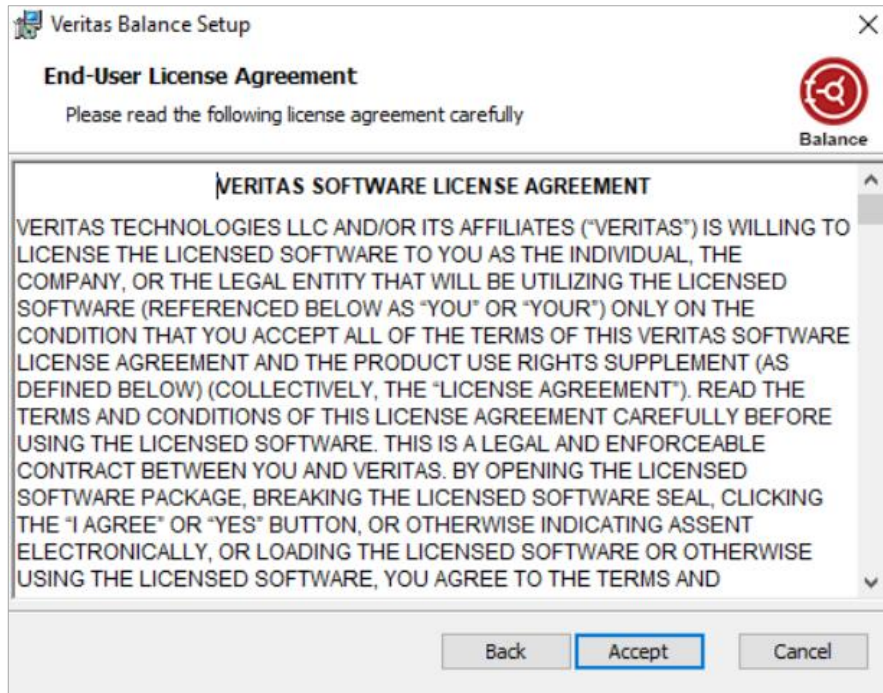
Veritas Balance Setup

End-User License Agreement

Please read the following license agreement carefully

Balance

VERITAS SOFTWARE LICENSE AGREEMENT

VERITAS TECHNOLOGIES LLC AND/OR ITS AFFILIATES ("VERITAS") IS WILLING TO LICENSE THE LICENSED SOFTWARE TO YOU AS THE INDIVIDUAL, THE COMPANY, OR THE LEGAL ENTITY THAT WILL BE UTILIZING THE LICENSED SOFTWARE (REFERENCED BELOW AS "YOU" OR "YOUR") ONLY ON THE CONDITION THAT YOU ACCEPT ALL OF THE TERMS OF THIS VERITAS SOFTWARE LICENSE AGREEMENT AND THE PRODUCT USE RIGHTS SUPPLEMENT (AS DEFINED BELOW) (COLLECTIVELY, THE "LICENSE AGREEMENT"). READ THE TERMS AND CONDITIONS OF THIS LICENSE AGREEMENT CAREFULLY BEFORE USING THE LICENSED SOFTWARE. THIS IS A LEGAL AND ENFORCEABLE CONTRACT BETWEEN YOU AND VERITAS. BY OPENING THE LICENSED SOFTWARE PACKAGE, BREAKING THE LICENSED SOFTWARE SEAL, CLICKING THE "I AGREE" OR "YES" BUTTON, OR OTHERWISE INDICATING ASSENT ELECTRONICALLY, OR LOADING THE LICENSED SOFTWARE OR OTHERWISE USING THE LICENSED SOFTWARE, YOU AGREE TO THE TERMS AND

Back Accept Cancel